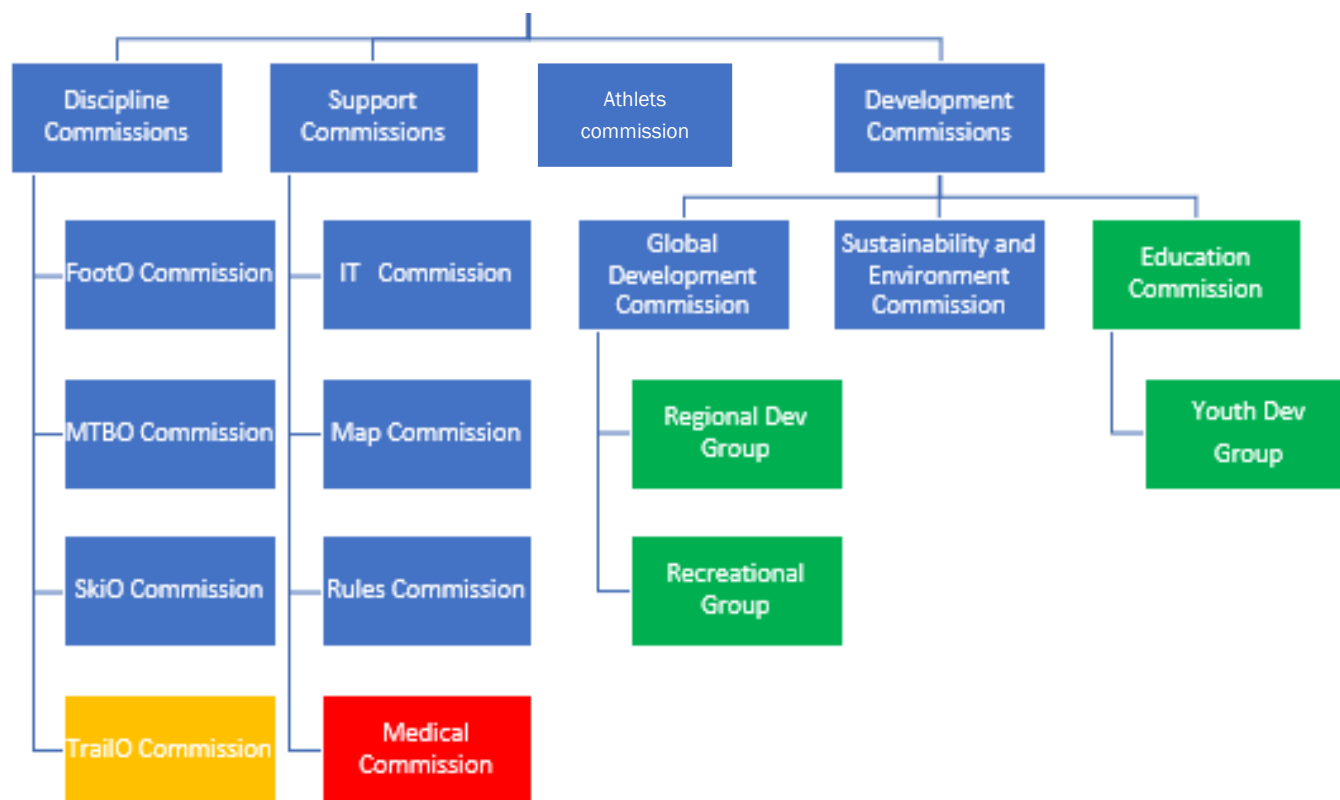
Discipline Commissions

FootO Commission

MTBO Commission

SkiO Commission

TrailO Commission

Support Commissions

IT Commission

Map Commission

Rules Commission

Medical Commission

Athlets commission

Development Commissions

Global Development Commission

Regional Dev Group

Recreational Group

Sustainability and Environment Commission

Education Commission

Youth Dev Group